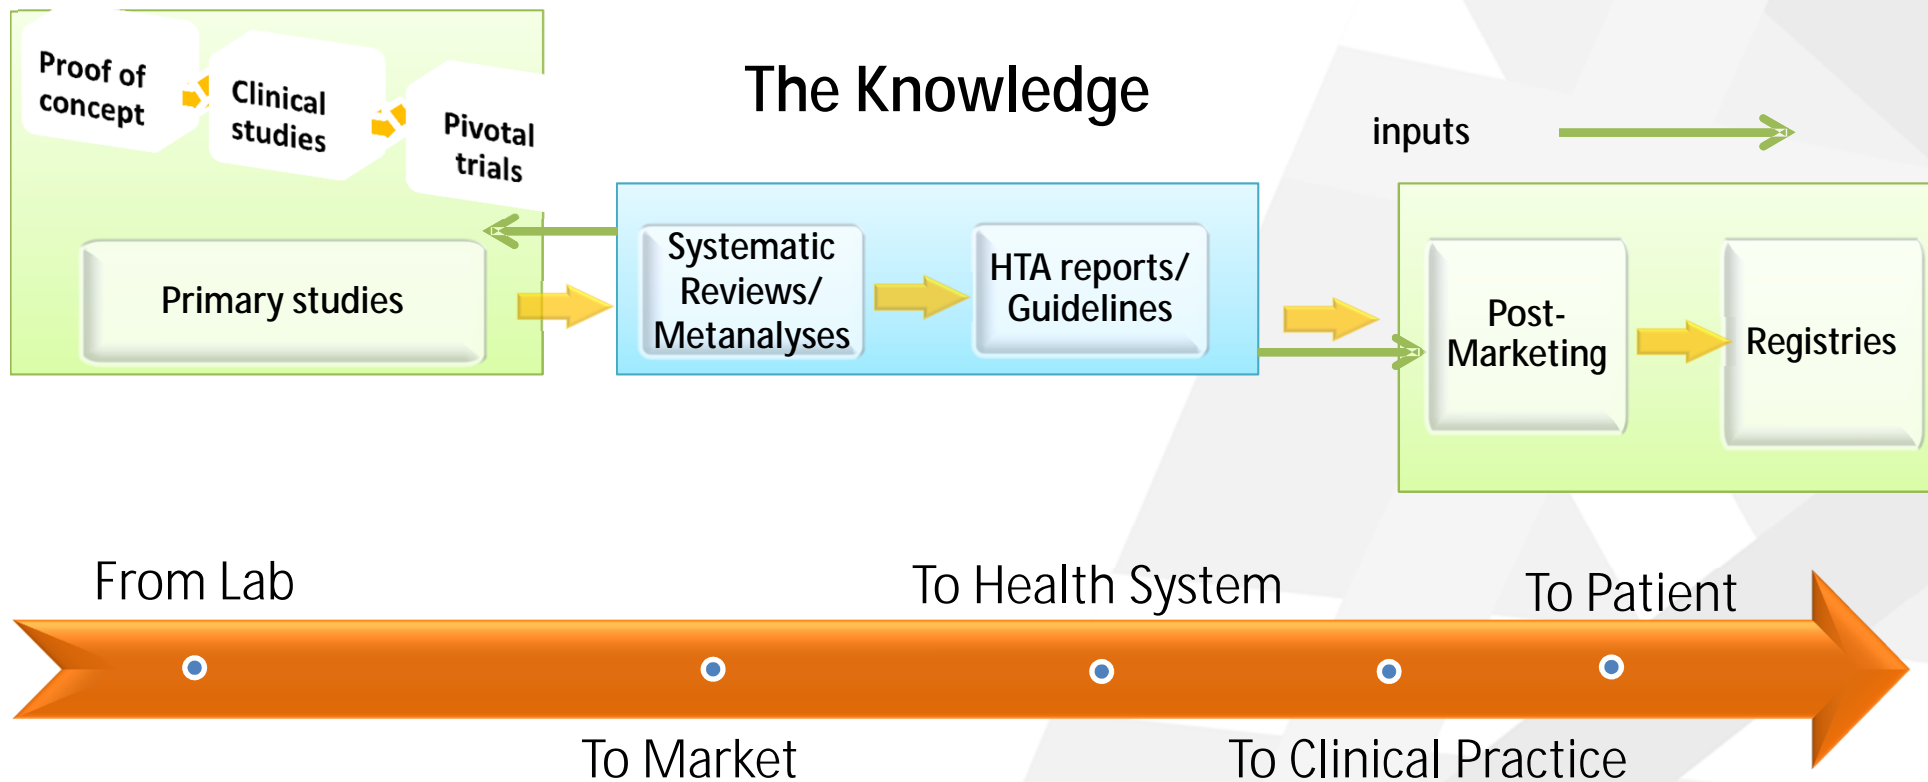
Proof of concept

Clinical studies

Pivotal trials

The Knowledge

inputs

Primary studies

Systematic Reviews/ Metanalyses

HTA reports/ Guidelines

Post-Marketing

Registries

From Lab

To Health System

To Patient

To Market

To Clinical Practice